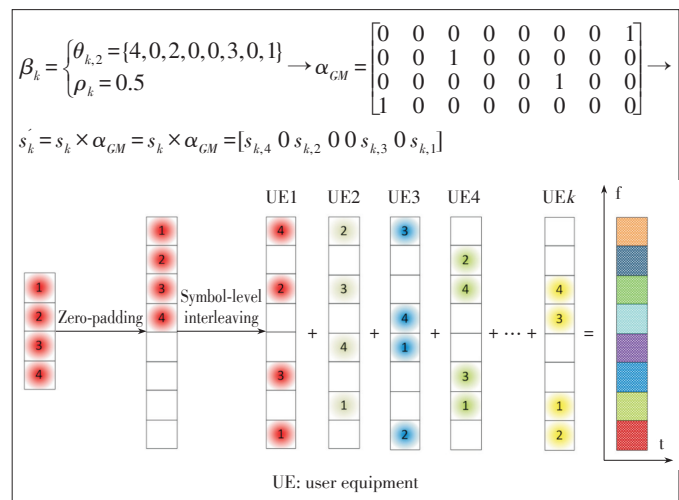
$\beta_k = \begin{cases} \theta_{k,2} = \{4,0,2,0,0,3,0,1\} \\ \rho_k = 0.5 \end{cases} \rightarrow \alpha_{GM} = \begin{bmatrix} 0 & 0 & 0 & 0 & 0 & 0 & 0 & 1 \\ 0 & 0 & 1 & 0 & 0 & 0 & 0 & 0 \\ 0 & 0 & 0 & 0 & 0 & 1 & 0 & 0 \\ 1 & 0 & 0 & 0 & 0 & 0 & 0 & 0 \end{bmatrix} \rightarrow$

$s_k^{'} = s_k \times \alpha_{GM} = s_k \times \alpha_{GM} = [s_{k,4}\ 0\ s_{k,2}\ 0\ 0\ s_{k,3}\ 0\ s_{k,1}]$

1
2
3
4
Zero-padding
1
2
3
4
Symbol-level interleaving
UE1
4
2
3
1
+
UE2
2
3
4
1
+
UE3
3
4
1
2
+
UE4
2
4
3
1
+ ⋯ +
UE$k$
4
3
1
2
=
f
t

UE: user equipment